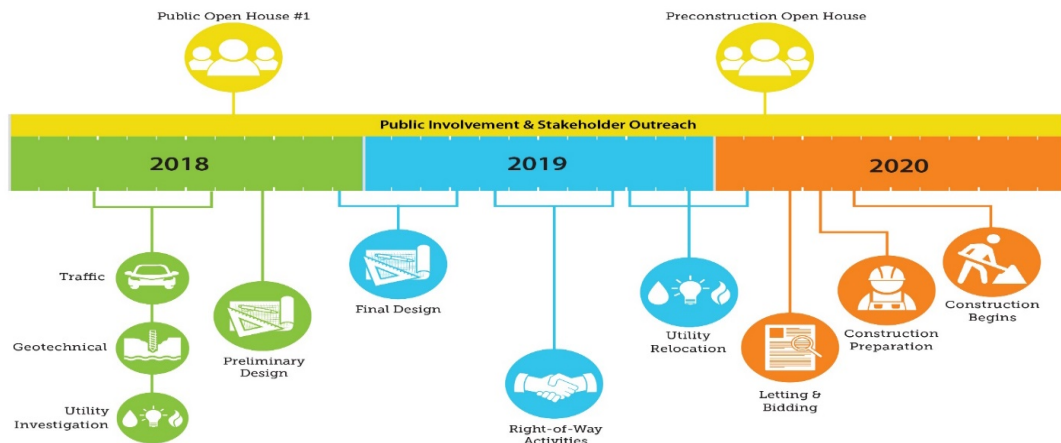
Public Open House #1

Preconstruction Open House

Public Involvement & Stakeholder Outreach

2018

2019

2020

Traffic

Geotechnical

Utility Investigation

Preliminary Design

Final Design

Right-of-Way Activities

Utility Relocation

Letting & Bidding

Construction Preparation

Construction Begins